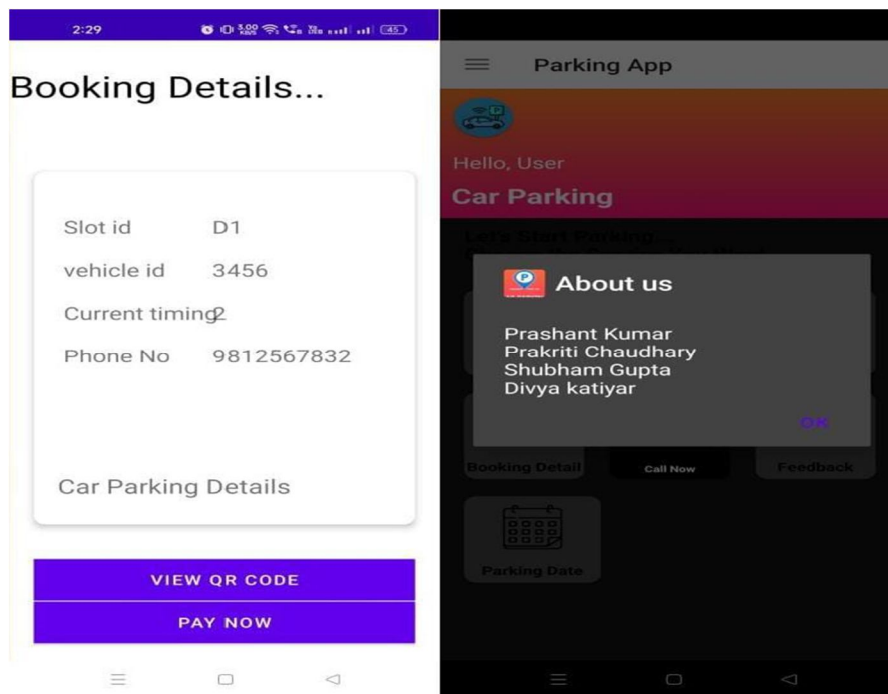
2:29

Booking Details...

Slot id D1

vehicle id 3456

Current timing2

Phone No 9812567832

Car Parking Details

VIEW QR CODE

PAY NOW

Parking App

Hello, User

Car Parking

Let's Start Parking

About us

Prashant Kumar
Prakriti Chaudhary
Shubham Gupta
Divya katiyar

OK

Booking Detail

Call Now

Feedback

Parking Date